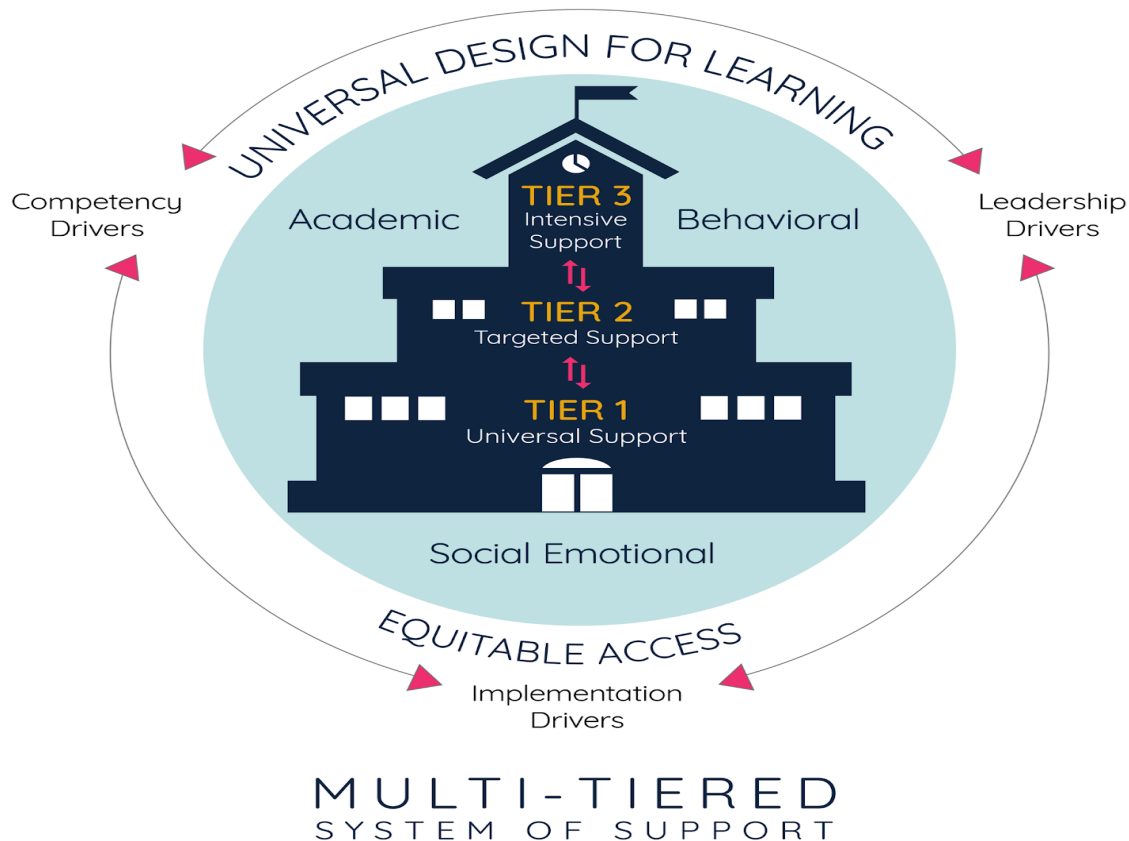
UNIVERSAL DESIGN FOR LEARNING

Competency Drivers

Leadership Drivers

Academic

Behavioral

TIER 3
Intensive Support

TIER 2
Targeted Support

TIER 1
Universal Support

Social Emotional

EQUITABLE ACCESS

Implementation Drivers

MULTI-TIERED
SYSTEM OF SUPPORT